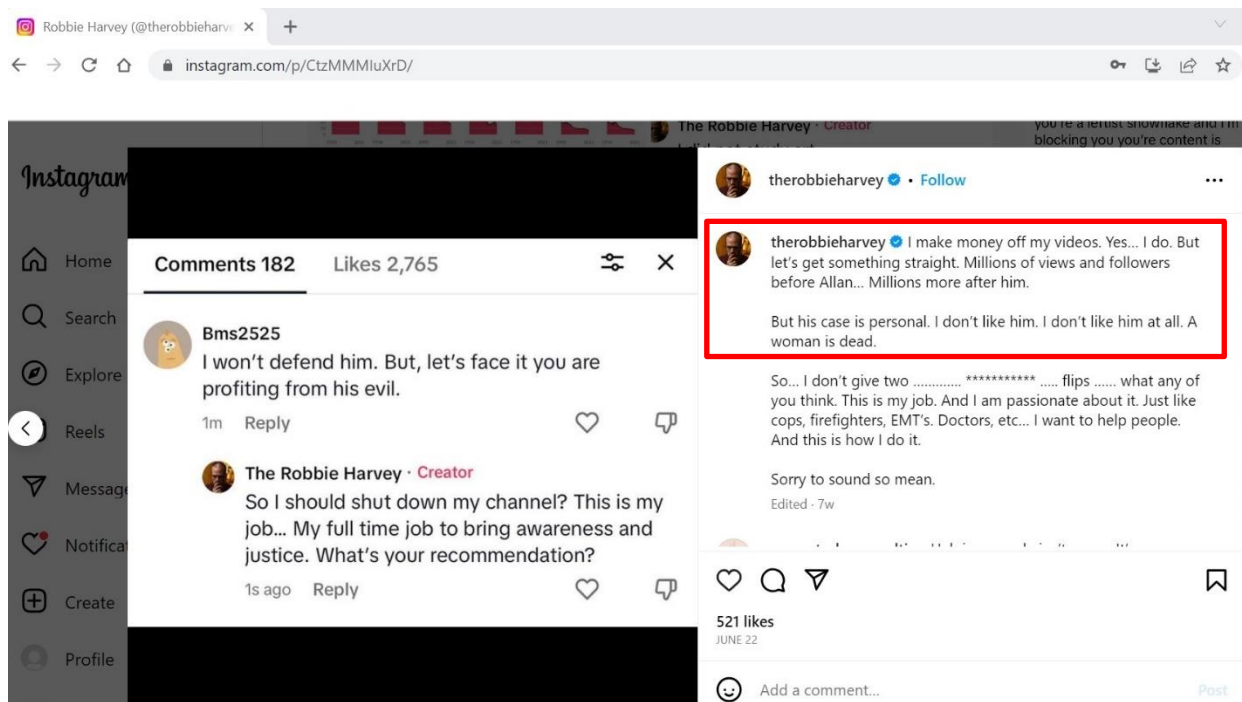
Robbie Harvey (@therobbieharve ×

instagram.com/p/CtzMMMluXrD/

Instagram

Home

Search

Explore

Reels

Messag

Notificat

Create

Profile

The Robbie Harvey · Creator

you're a leftist snowflake and I'm blocking you you're content is

Comments 182   Likes 2,765

Bms2525
I won't defend him. But, let's face it you are profiting from his evil.
1m Reply

The Robbie Harvey · Creator
So I should shut down my channel? This is my job… My full time job to bring awareness and justice. What's your recommendation?
1s ago Reply

therobbieharvey • Follow

therobbieharvey I make money off my videos. Yes… I do. But let's get something straight. Millions of views and followers before Allan… Millions more after him.

But his case is personal. I don't like him. I don't like him at all. A woman is dead.

So… I don't give two ………… *********** ….. flips …… what any of you think. This is my job. And I am passionate about it. Just like cops, firefighters, EMT's. Doctors, etc… I want to help people. And this is how I do it.

Sorry to sound so mean.

Edited · 7w

521 likes
JUNE 22

Add a comment…

Post